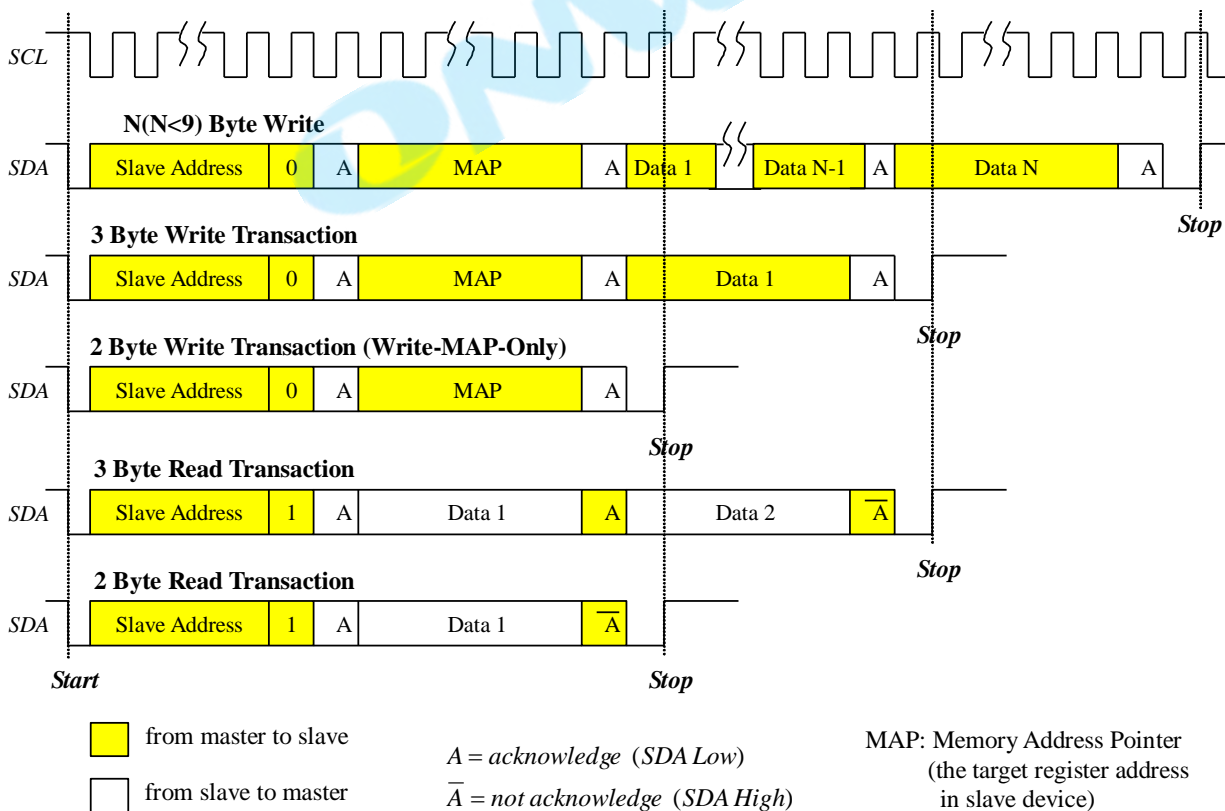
SCL

N(N<9) Byte Write

SDA Slave Address 0 A MAP A Data 1 Data N-1 A Data N A

Stop

3 Byte Write Transaction

SDA Slave Address 0 A MAP A Data 1 A

Stop

2 Byte Write Transaction (Write-MAP-Only)

SDA Slave Address 0 A MAP A

Stop

3 Byte Read Transaction

SDA Slave Address 1 A Data 1 A Data 2 $\overline{A}$

Stop

2 Byte Read Transaction

SDA Slave Address 1 A Data 1 $\overline{A}$

Start

Stop

from master to slave

from slave to master

$A = acknowledge$ ($SDA\ Low$)

$\overline{A} = not\ acknowledge$ ($SDA\ High$)

MAP: Memory Address Pointer (the target register address in slave device)